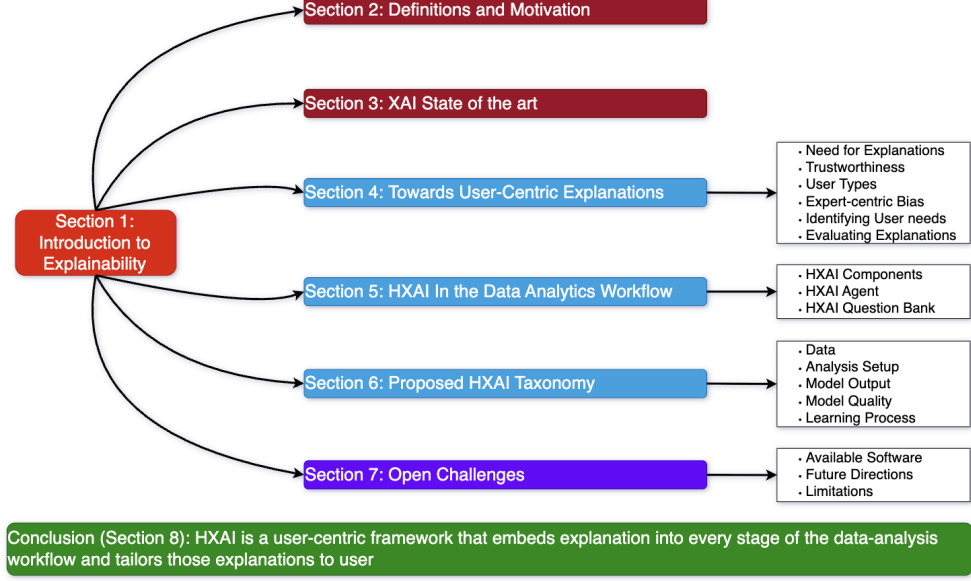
Section 1: Introduction to Explainability

Section 2: Definitions and Motivation

Section 3: XAI State of the art

Section 4: Towards User-Centric Explanations

- Need for Explanations
- Trustworthiness
- User Types
- Expert-centric Bias
- Identifying User needs
- Evaluating Explanations

Section 5: HXAI In the Data Analytics Workflow

- HXAI Components
- HXAI Agent
- HXAI Question Bank

Section 6: Proposed HXAI Taxonomy

- Data
- Analysis Setup
- Model Output
- Model Quality
- Learning Process

Section 7: Open Challenges

- Available Software
- Future Directions
- Limitations

Conclusion (Section 8): HXAI is a user-centric framework that embeds explanation into every stage of the data-analysis workflow and tailors those explanations to user